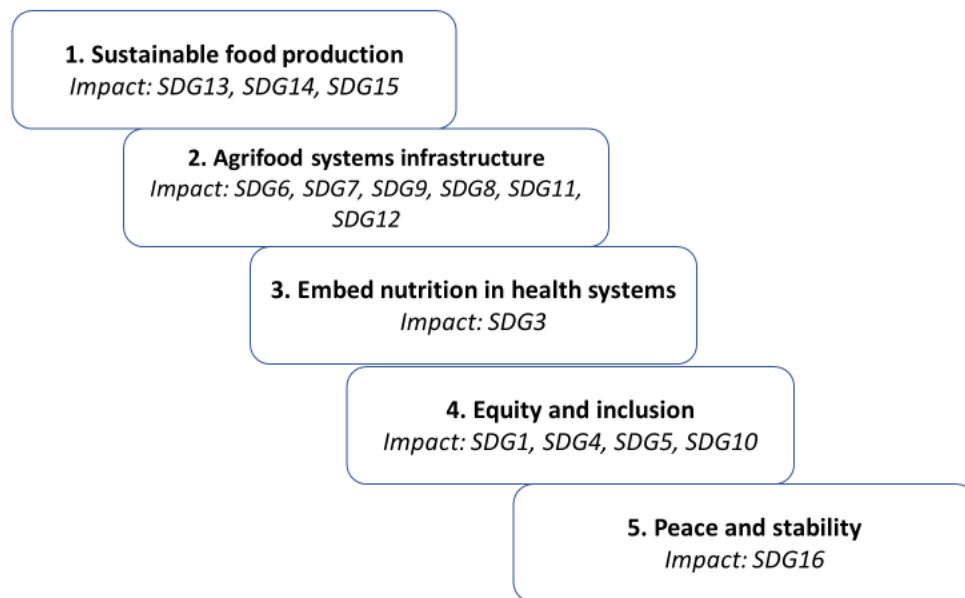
1. Sustainable food production
Impact: SDG13, SDG14, SDG15

2. Agrifood systems infrastructure
Impact: SDG6, SDG7, SDG9, SDG8, SDG11, SDG12

3. Embed nutrition in health systems
Impact: SDG3

4. Equity and inclusion
Impact: SDG1, SDG4, SDG5, SDG10

5. Peace and stability
Impact: SDG16